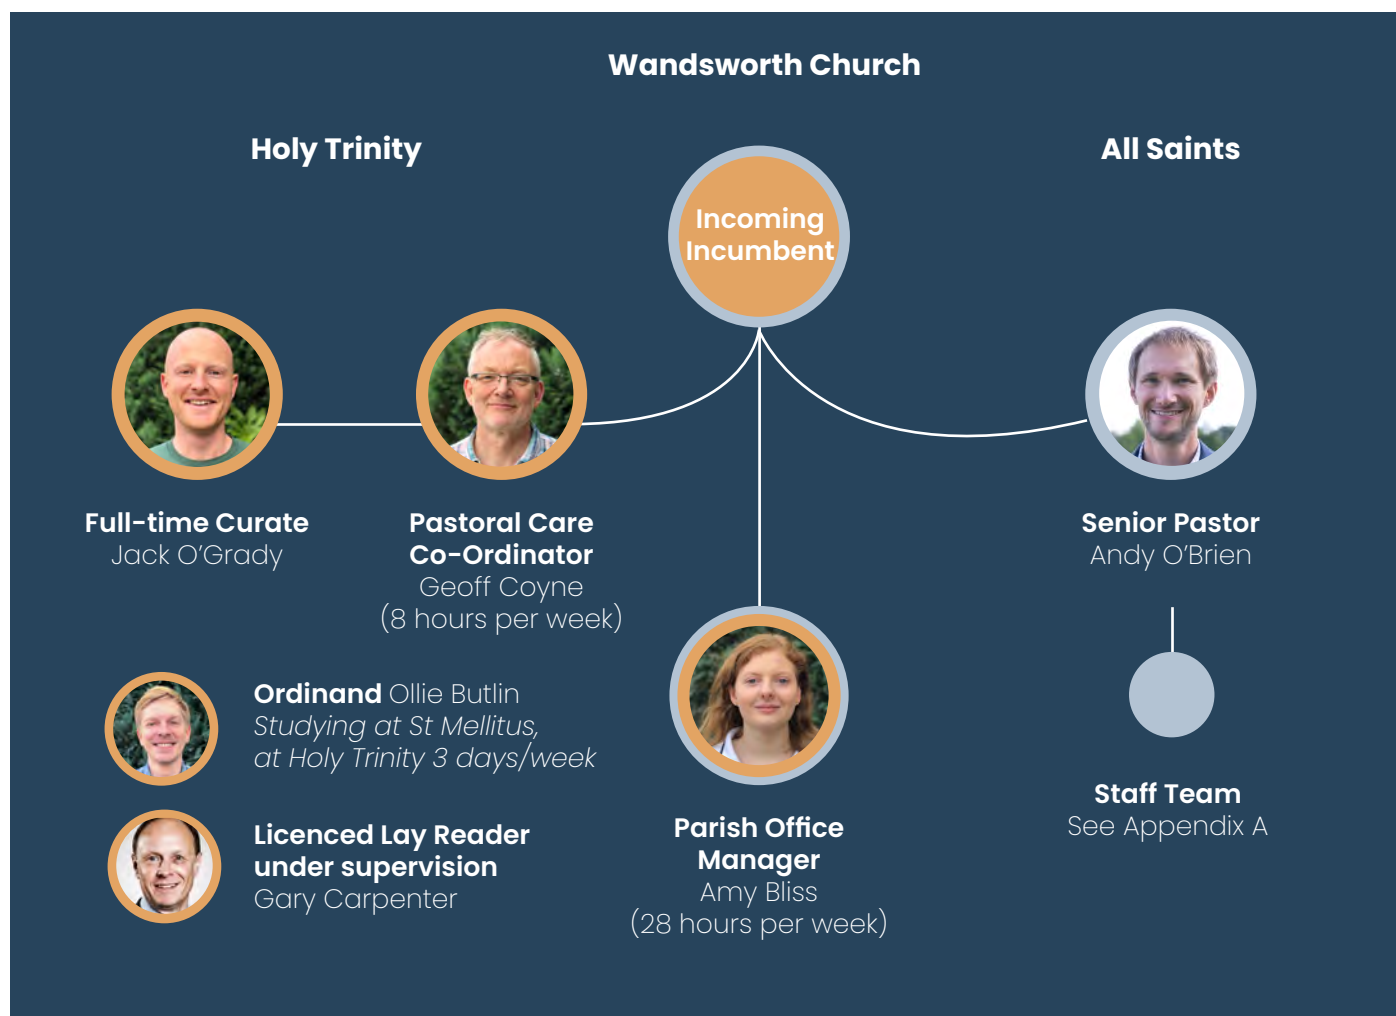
Wandsworth Church

Holy Trinity

All Saints

Incoming Incumbent

Full-time Curate
Jack O'Grady

Pastoral Care Co-Ordinator
Geoff Coyne
(8 hours per week)

Senior Pastor
Andy O'Brien

Ordinand Ollie Butlin
*Studying at St Mellitus, at Holy Trinity 3 days/week*

Licenced Lay Reader under supervision
Gary Carpenter

Parish Office Manager
Amy Bliss
(28 hours per week)

Staff Team
See Appendix A